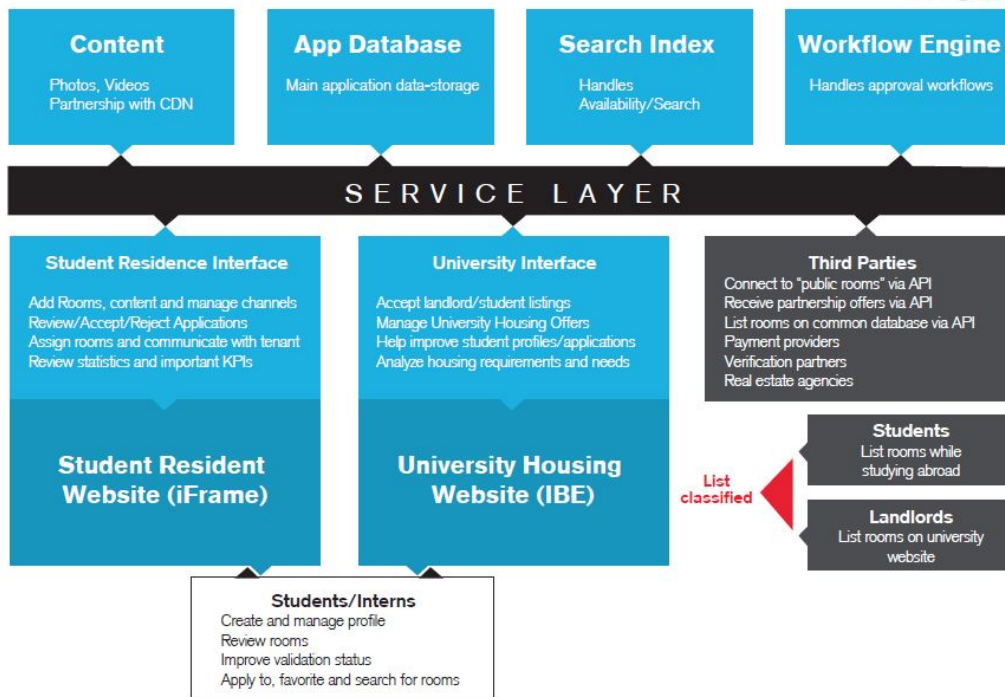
Content
Photos, Videos
Partnership with CDN

App Database
Main application data-storage

Search Index
Handles
Availability/Search

Workflow Engine
Handles approval workflows

SERVICE LAYER

Student Residence Interface
Add Rooms, content and manage channels
Review/Accept/Reject Applications
Assign rooms and communicate with tenant
Review statistics and important KPIs

Student Resident Website (iFrame)

University Interface
Accept landlord/student listings
Manage University Housing Offers
Help improve student profiles/applications
Analyze housing requirements and needs

University Housing Website (IBE)

Third Parties
Connect to "public rooms" via API
Receive partnership offers via API
List rooms on common database via API
Payment providers
Verification partners
Real estate agencies

List classified

Students
List rooms while studying abroad

Landlords
List rooms on university website

Students/Interns
Create and manage profile
Review rooms
Improve validation status
Apply to, favorite and search for rooms